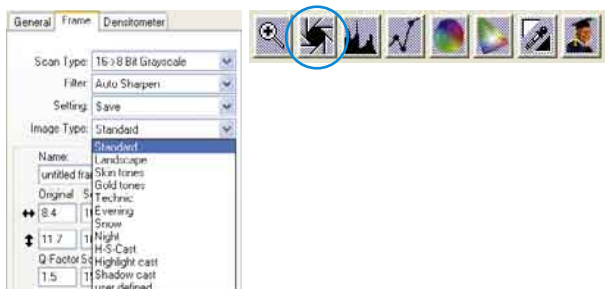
General | Frame | Densitometer

Scan Type: 16->8 Bit Grayscale
Filter: Auto Sharpen
Setting: Save
Image Type: Standard

Name:
untitled fra
Original S
8.4 1
11.7 1
Q-Factor S
1.5 1

Standard
Landscape
Skin tones
Gold tones
Technic
Evening
Snow
Night
H-S-Cast
Highlight cast
Shadow cast
user defined